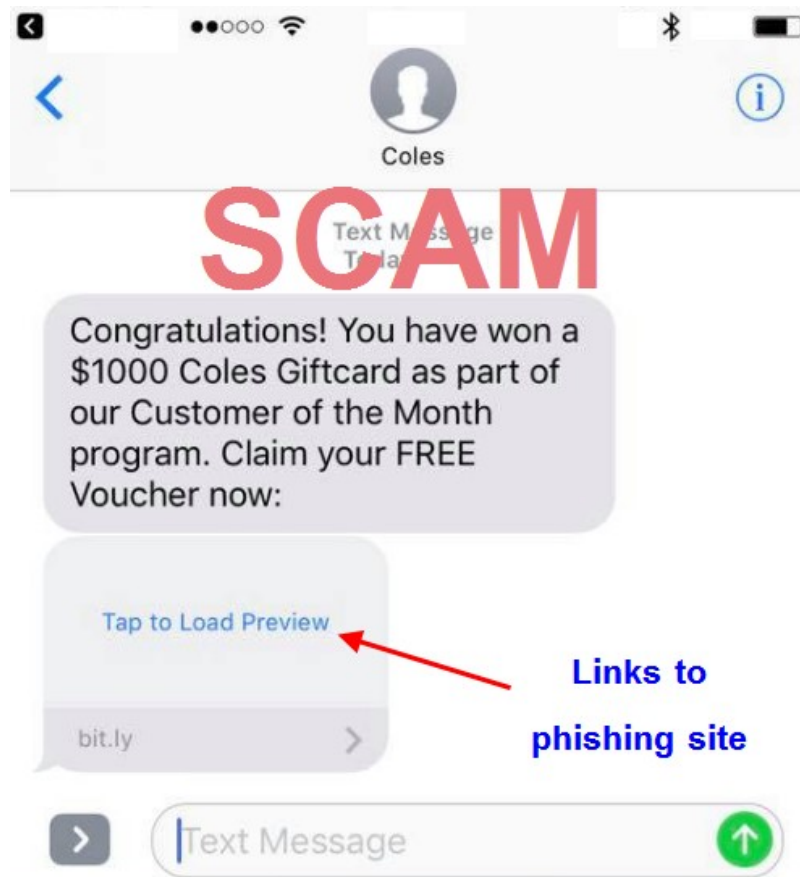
Coles

SCAM

Text M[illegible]ge
T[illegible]

Congratulations! You have won a $1000 Coles Giftcard as part of our Customer of the Month program. Claim your FREE Voucher now:

Tap to Load Preview

bit.ly

Links to phishing site

Text Message